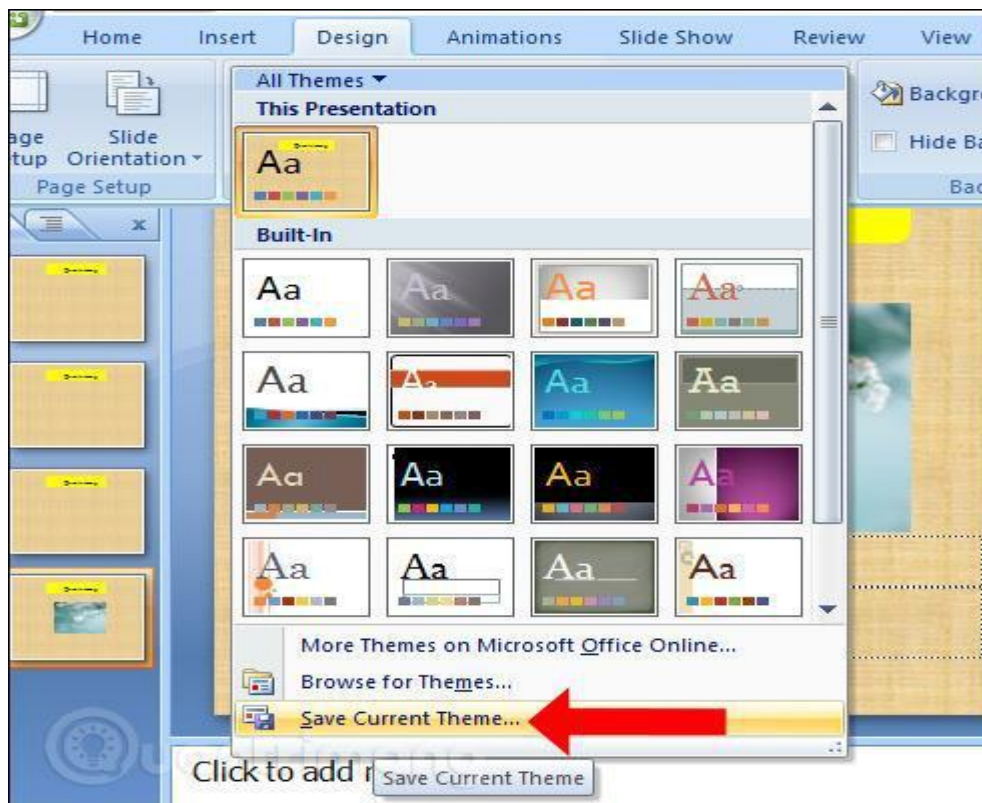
Home Insert Design Animations Slide Show Review View

age tup Slide Orientation ▾
Page Setup

Backgr
Hide Ba
Bac

All Themes ▾
This Presentation
Aa
Built-In
Aa Aa Aa Aa
Aa Aa Aa Aa
Aa Aa Aa Aa
Aa Aa Aa Aa

More Themes on Microsoft Office Online...
Browse for Themes...
Save Current Theme...

Click to add r
Save Current Theme